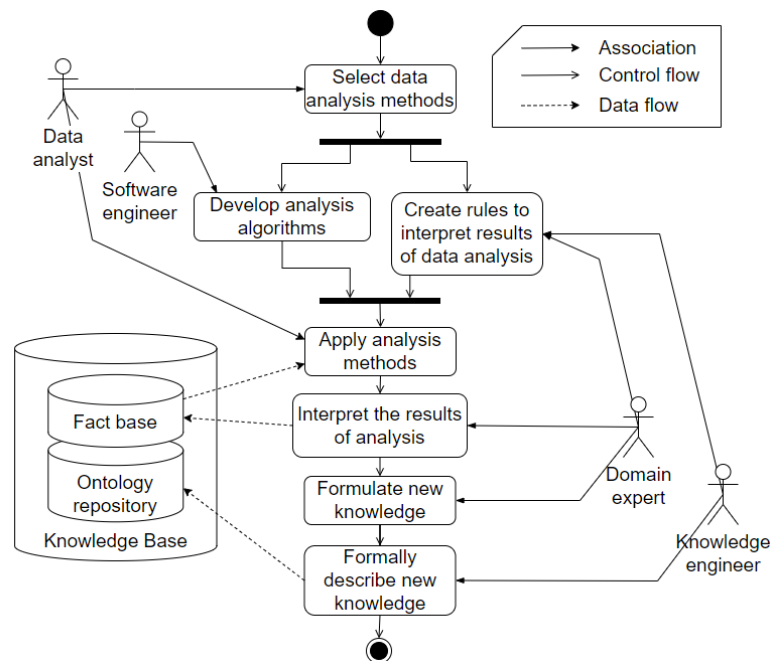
Association
Control flow
Data flow

Data analyst

Select data analysis methods

Software engineer

Develop analysis algorithms

Create rules to interpret results of data analysis

Apply analysis methods

Fact base

Ontology repository

Knowledge Base

Interpret the results of analysis

Domain expert

Formulate new knowledge

Knowledge engineer

Formally describe new knowledge